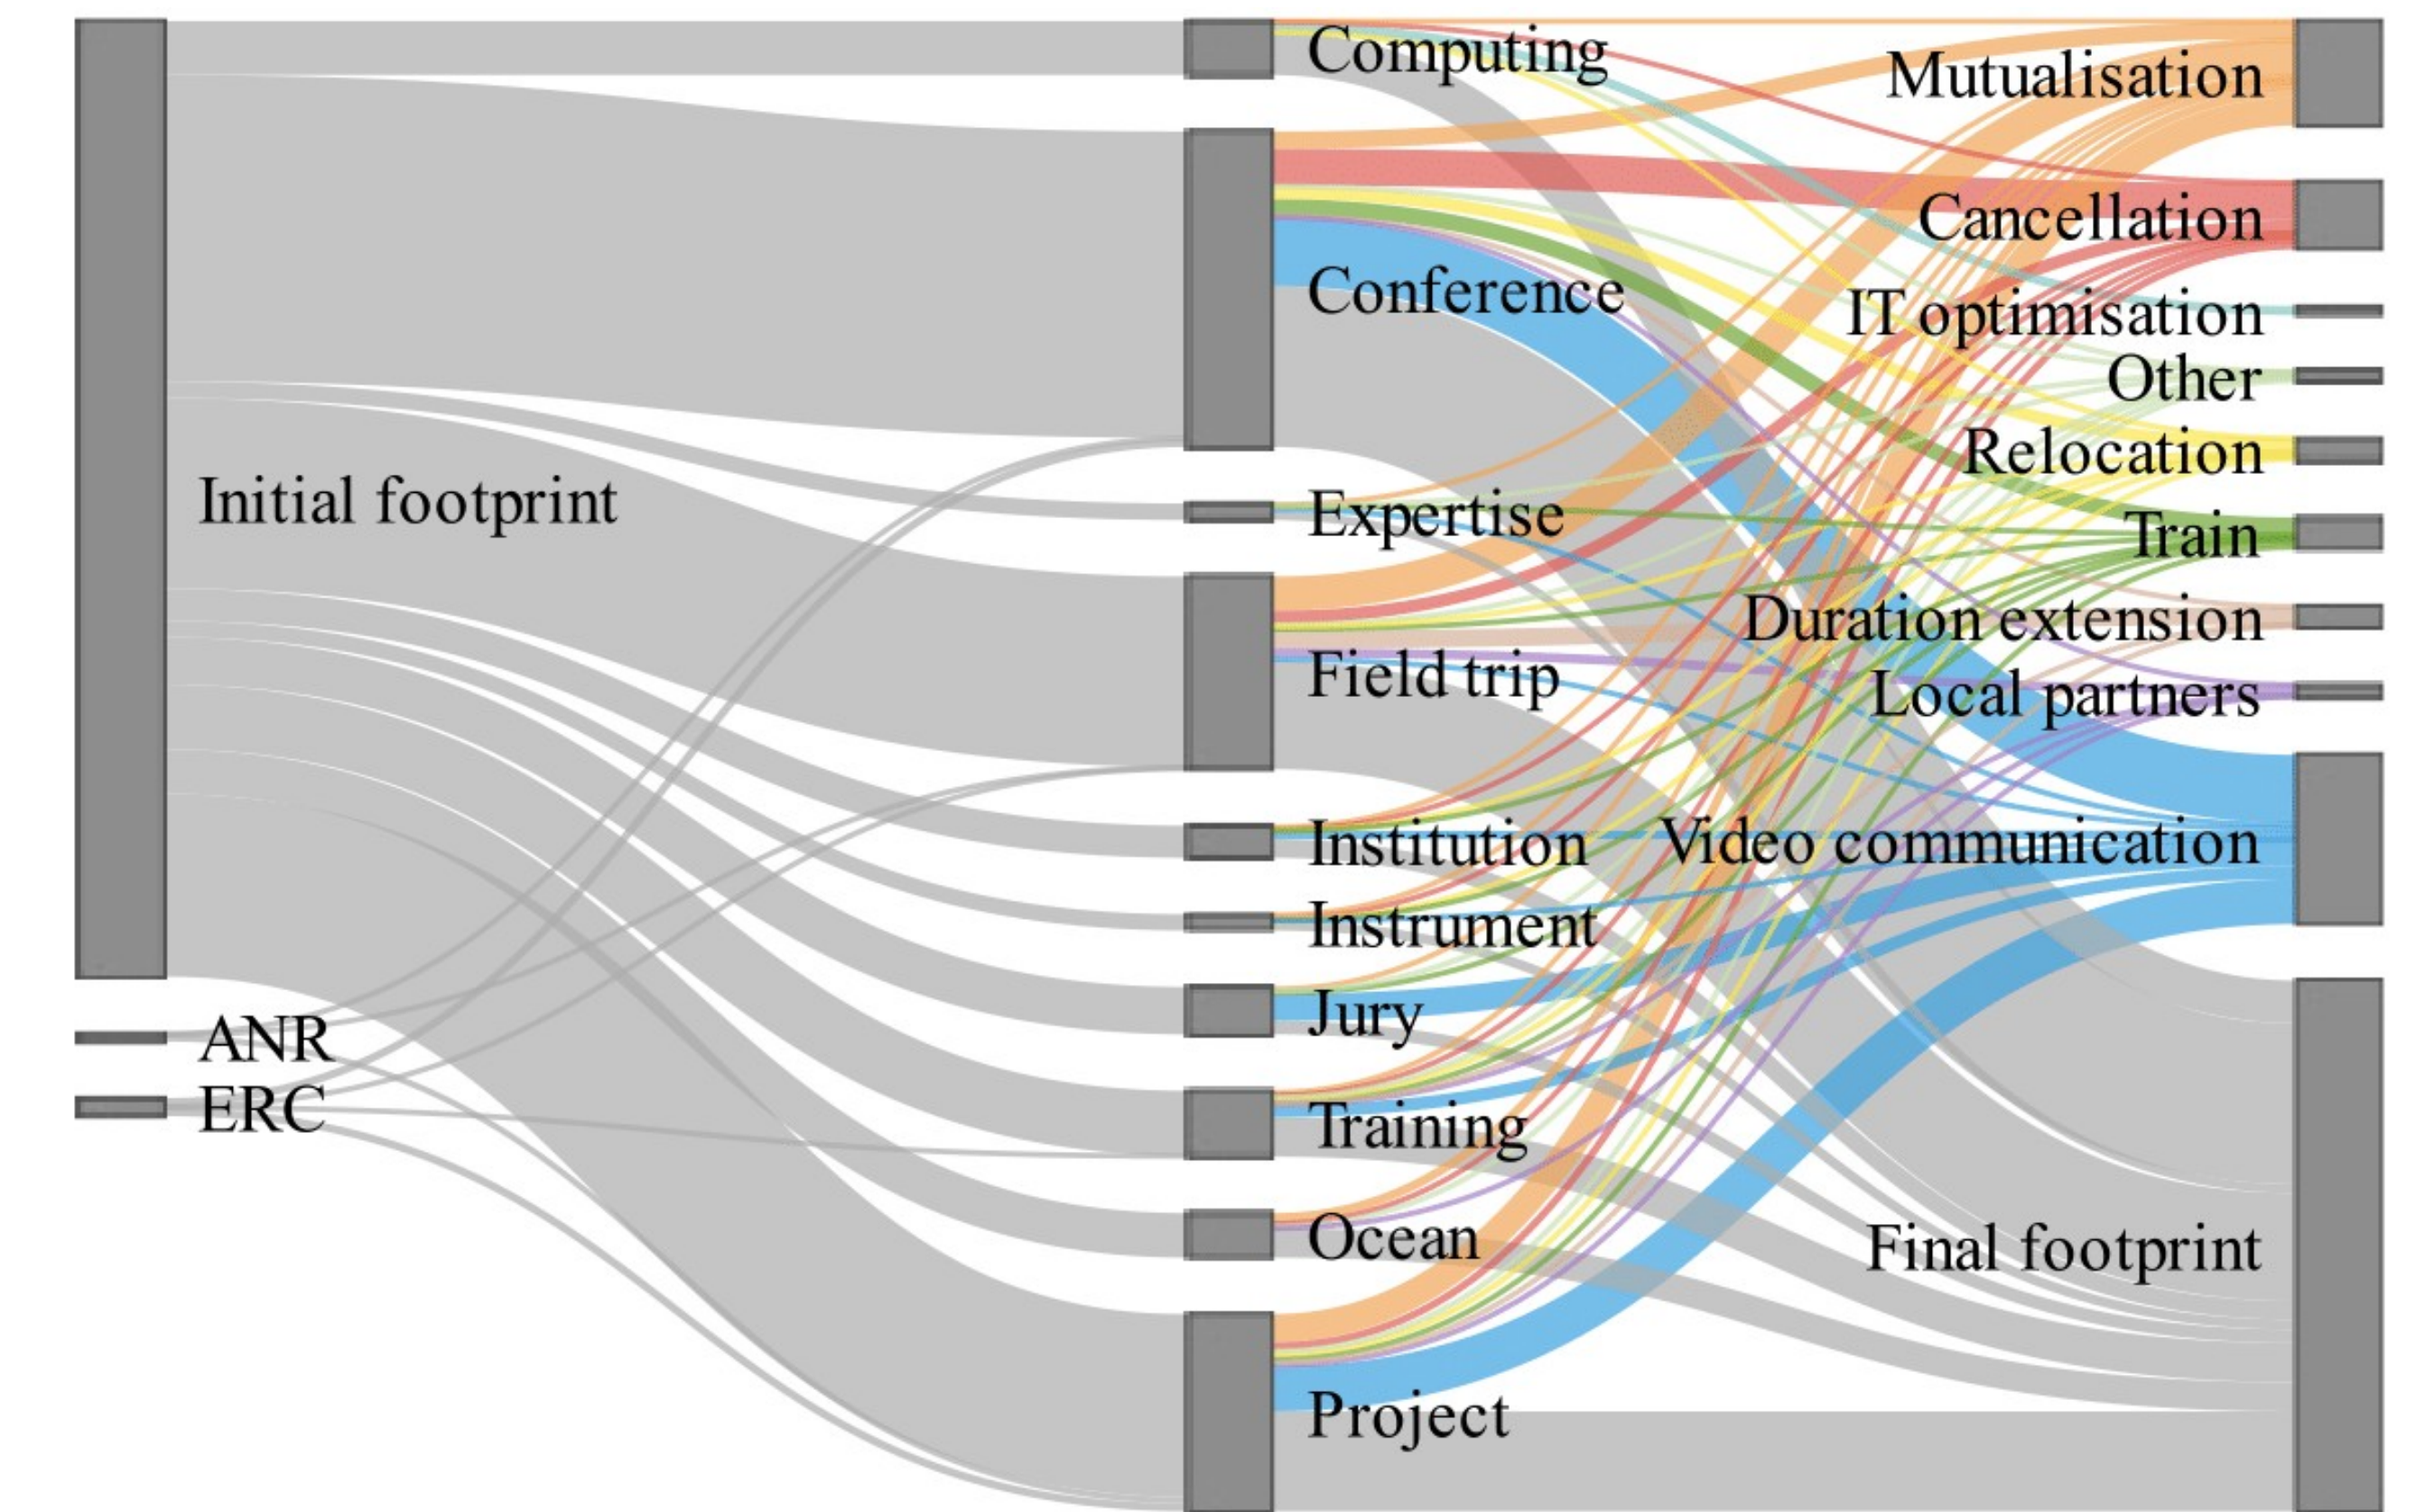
Initial footprint
ANR
ERC
Computing
Conference
Expertise
Field trip
Institution
Instrument
Jury
Training
Ocean
Project
Mutualisation
Cancellation
IT optimisation
Other
Relocation
Train
Duration extension
Local partners
Video communication
Final footprint